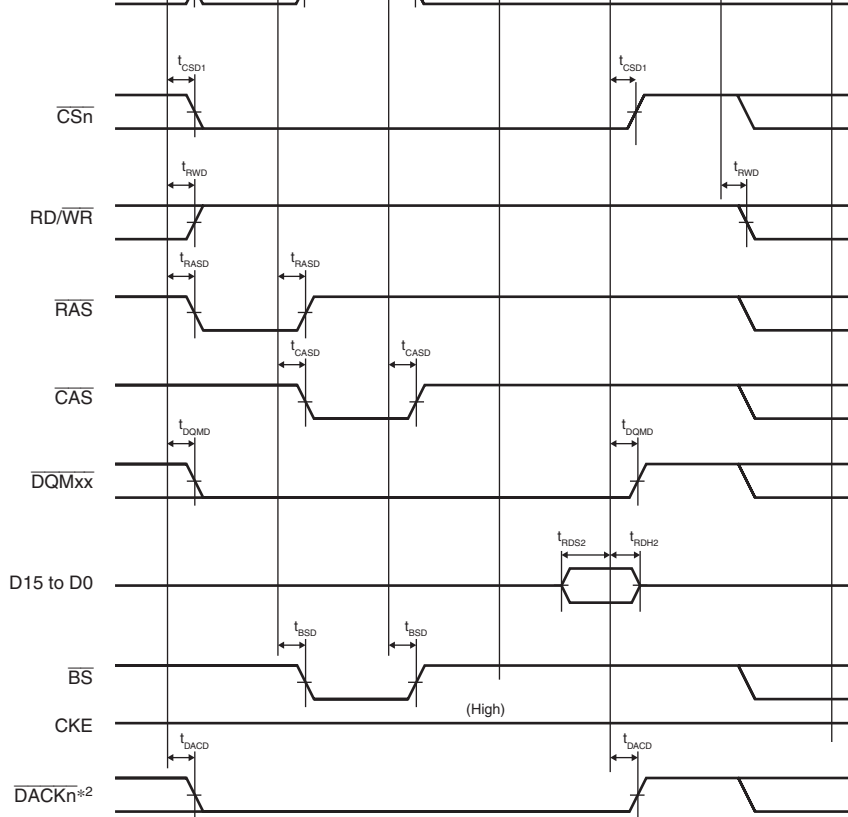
$t_{CSD1}$

$t_{CSD1}$

$\overline{CSn}$

$t_{RWD}$

$t_{RWD}$

RD/$\overline{WR}$

$t_{RASD}$

$t_{RASD}$

$\overline{RAS}$

$t_{CASD}$

$t_{CASD}$

$\overline{CAS}$

$t_{DQMD}$

$t_{DQMD}$

$\overline{DQMxx}$

$t_{RDS2}$

$t_{RDH2}$

D15 to D0

$t_{BSD}$

$t_{BSD}$

$\overline{BS}$

(High)

CKE

$t_{DACD}$

$t_{DACD}$

$\overline{DACKn}$*2